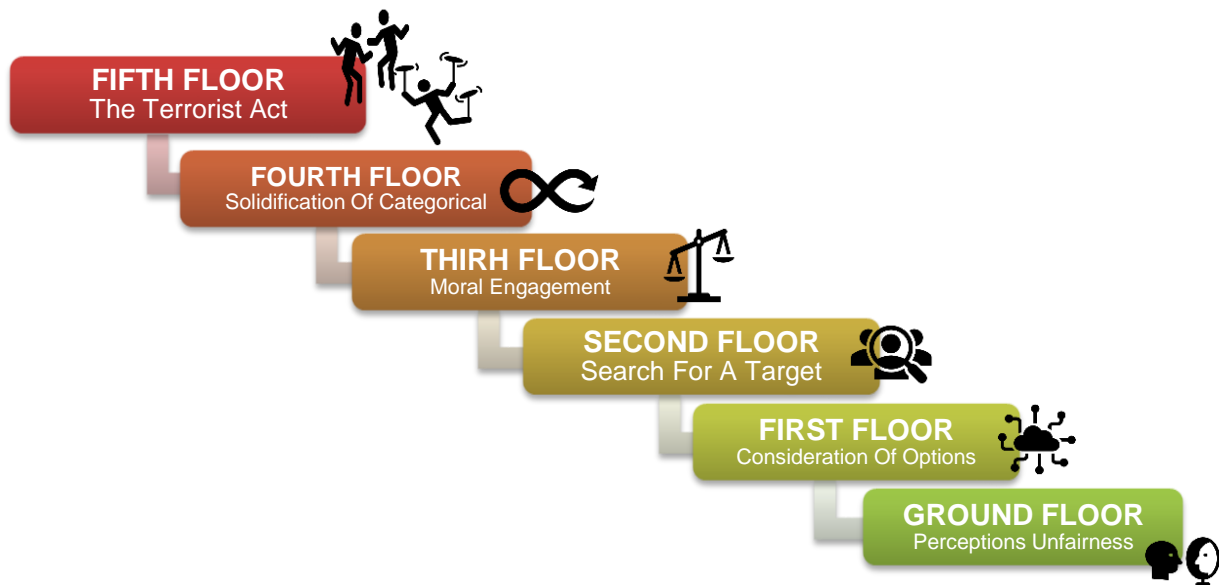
FIFTH FLOOR
The Terrorist Act

FOURTH FLOOR
Solidification Of Categorical

THIRH FLOOR
Moral Engagement

SECOND FLOOR
Search For A Target

FIRST FLOOR
Consideration Of Options

GROUND FLOOR
Perceptions Unfairness